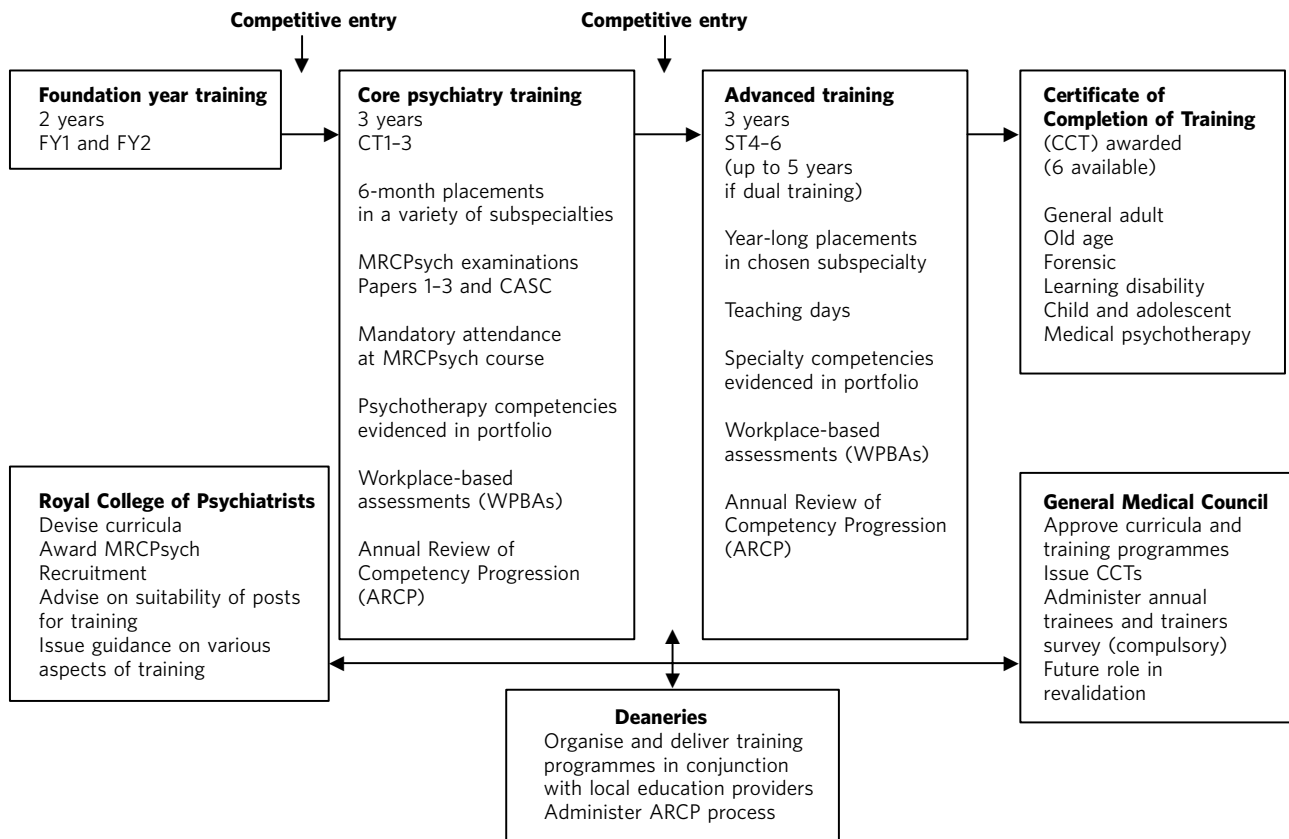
Competitive entry

Competitive entry

**Foundation year training**
2 years
FY1 and FY2

**Core psychiatry training**
3 years
CT1–3

6-month placements in a variety of subspecialties

MRCPsych examinations Papers 1–3 and CASC

Mandatory attendance at MRCPsych course

Psychotherapy competencies evidenced in portfolio

Workplace-based assessments (WPBAs)

Annual Review of Competency Progression (ARCP)

**Advanced training**
3 years
ST4–6
(up to 5 years if dual training)

Year-long placements in chosen subspecialty

Teaching days

Specialty competencies evidenced in portfolio

Workplace-based assessments (WPBAs)

Annual Review of Competency Progression (ARCP)

**Certificate of Completion of Training**
(CCT) awarded
(6 available)

General adult
Old age
Forensic
Learning disability
Child and adolescent
Medical psychotherapy

**Royal College of Psychiatrists**
Devise curricula
Award MRCPsych
Recruitment
Advise on suitability of posts for training
Issue guidance on various aspects of training

**General Medical Council**
Approve curricula and training programmes
Issue CCTs
Administer annual trainees and trainers survey (compulsory)
Future role in revalidation

**Deaneries**
Organise and deliver training programmes in conjunction with local education providers
Administer ARCP process